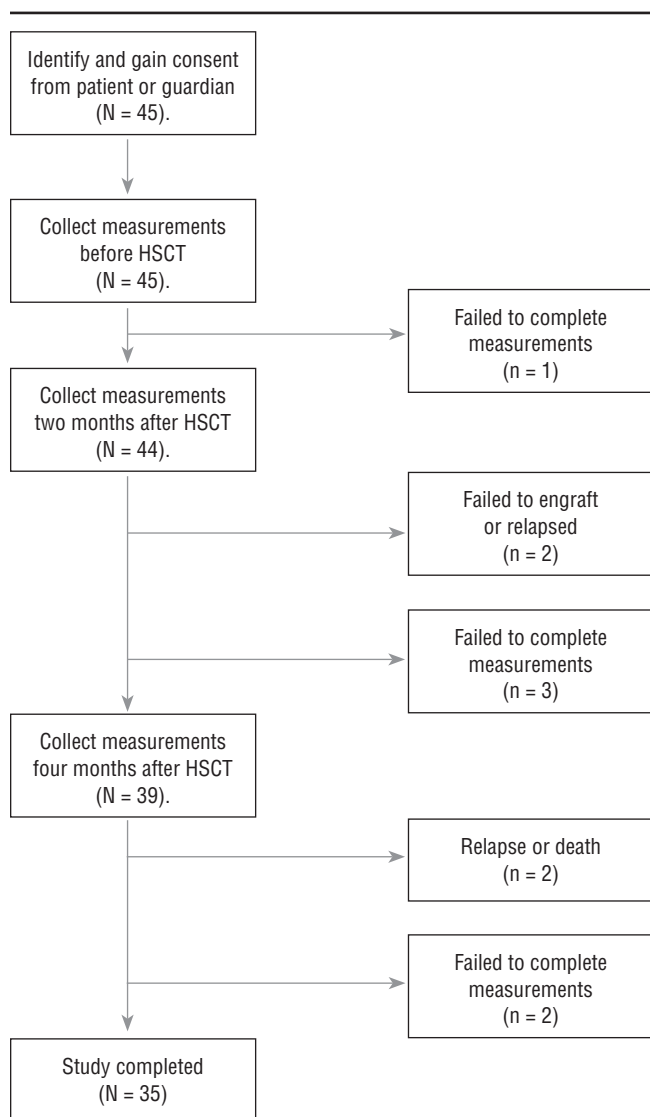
Identify and gain consent from patient or guardian (N = 45).

Collect measurements before HSCT (N = 45).

Failed to complete measurements (n = 1)

Collect measurements two months after HSCT (N = 44).

Failed to engraft or relapsed (n = 2)

Failed to complete measurements (n = 3)

Collect measurements four months after HSCT (N = 39).

Relapse or death (n = 2)

Failed to complete measurements (n = 2)

Study completed (N = 35)